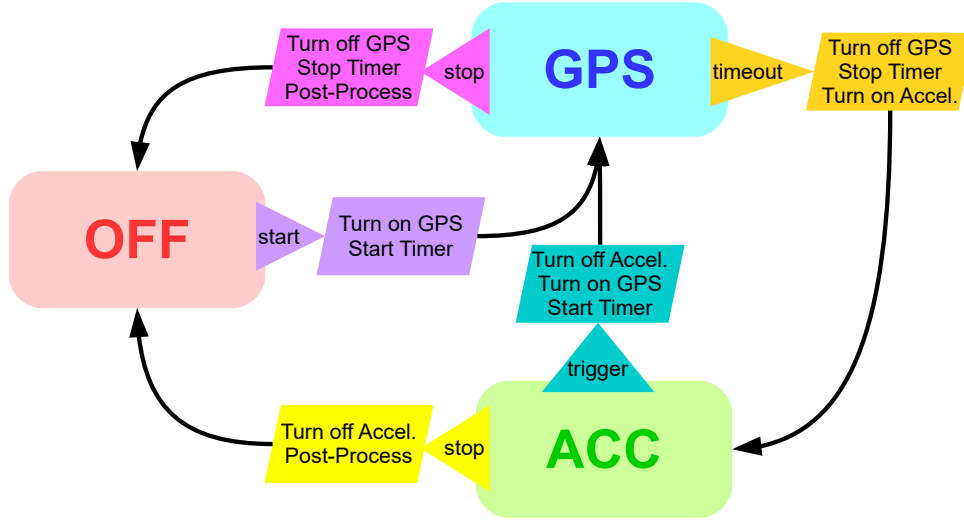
Turn off GPS
Stop Timer
Post-Process

stop

GPS

timeout

Turn off GPS
Stop Timer
Turn on Accel.

OFF

start

Turn on GPS
Start Timer

Turn off Accel.
Turn on GPS
Start Timer

trigger

Turn off Accel.
Post-Process

stop

ACC